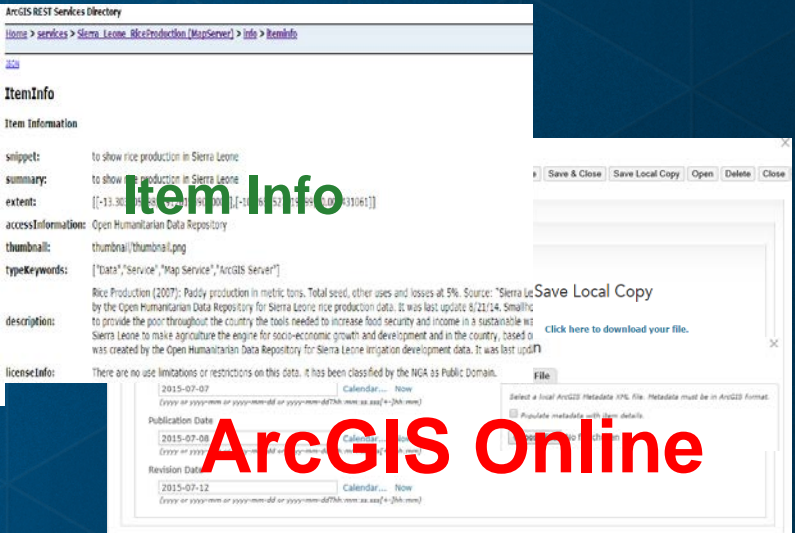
ArcGIS REST Services Directory

Home > services > Sierra_Leone_RiceProduction (MapServer) > info > iteminfo

JSON

ItemInfo

Item Information

| | |
|---|---|
| snippet: | to show rice production in Sierra Leone |
| summary: | to show rice production in Sierra Leone |
| extent: | [[-13.30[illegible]],[-10.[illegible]]] |
| accessInformation: | Open Humanitarian Data Repository |
| thumbnail: | thumbnail/thumbnail.png |
| typeKeywords: | ["Data","Service","Map Service","ArcGIS Server"] |
| description: | Rice Production (2007): Paddy production in metric tons. Total seed, other uses and losses at 5%. Source: "Sierra Le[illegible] by the Open Humanitarian Data Repository for Sierra Leone rice production data. It was last update 6/21/14. Smallho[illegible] to provide the poor throughout the country the tools needed to increase food security and income in a sustainable wa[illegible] Sierra Leone to make agriculture the engine for socio-economic growth and development and in the country, based o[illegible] was created by the Open Humanitarian Data Repository for Sierra Leone irrigation development data. It was last upd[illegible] |
| licenseInfo: | There are no use limitations or restrictions on this data. It has been classified by the NGA as Public Domain. |

Item Info

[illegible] Save & Close Save Local Copy Open Delete Close

Save Local Copy

Click here to download your file.

File

Select a local ArcGIS Metadata XML file. Metadata must be in ArcGIS format.

Populate metadata with item details.

2015-07-07 Calendar... Now

(yyyy or yyyy-mm or yyyy-mm-dd or yyyy-mm-ddThh:mm:ss.sss[+-]hh:mm)

Publication Date

2015-07-08 Calendar... Now

(yyyy or yyyy-mm or yyyy-mm-dd or yyyy-mm-ddThh:mm:ss.sss[+-]hh:mm)

Revision Date

2015-07-12 Calendar... Now

(yyyy or yyyy-mm or yyyy-mm-dd or yyyy-mm-ddThh:mm:ss.sss[+-]hh:mm)

ArcGIS Online